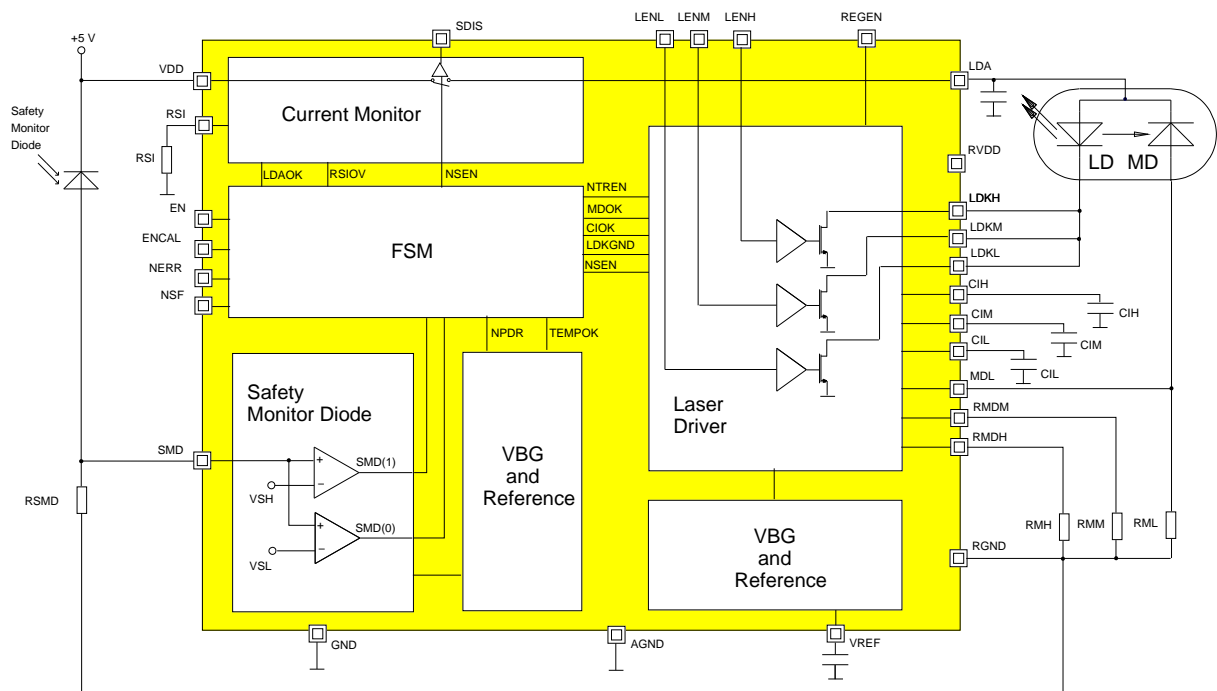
+5 V

SDIS

LENL LENM LENH REGEN

VDD

LDA

Safety Monitor Diode

RSI

RSI

Current Monitor

LD MD

RVDD

LDAOK RSIOV NSEN

EN

ENCAL

NERR

NSF

FSM

NTREN
MDOK
CIOK
LDKGND
NSEN

LDKH

LDKM

LDKL

CIH

CIH

CIM

CIM

CIL

CIL

NPDR TEMPOK

Safety Monitor Diode

MDL

Laser Driver

RMDM

RMDH

SMD

SMD(1)

VSH

VBG and Reference

RSMD

SMD(0)

VSL

RMH RMM RML

VBG and Reference

RGND

GND

AGND

VREF